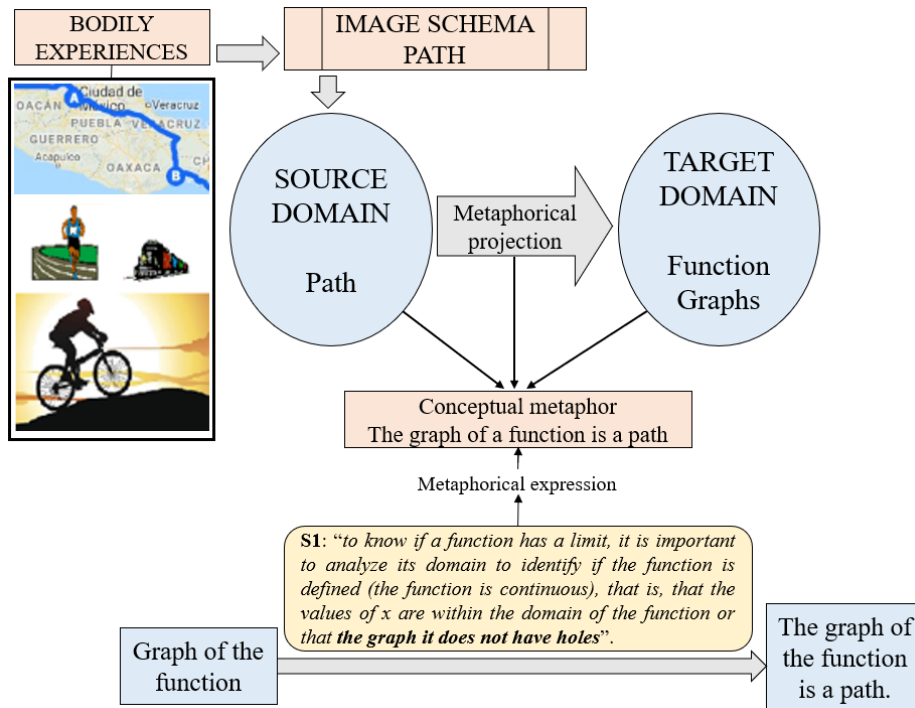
BODILY EXPERIENCES

IMAGE SCHEMA PATH

OACAN Ciudad de México Veracruz
GUERRERO PUEBLA VERACRUZ
Acapulco OAXACA
A B CH

SOURCE DOMAIN

Path

Metaphorical projection

TARGET DOMAIN

Function Graphs

Conceptual metaphor
The graph of a function is a path

Metaphorical expression

**S1**: "*to know if a function has a limit, it is important to analyze its domain to identify if the function is defined (the function is continuous), that is, that the values of x are within the domain of the function or that* ***the graph it does not have holes***".

Graph of the function

The graph of the function is a path.